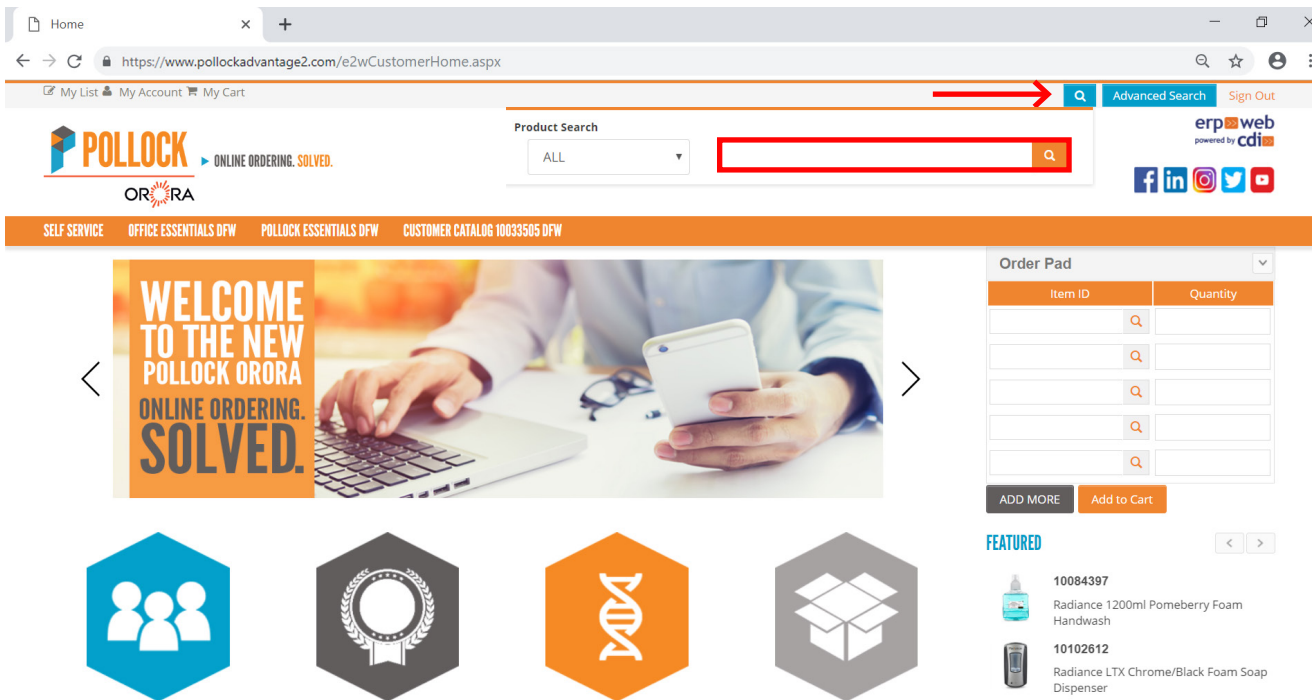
Home
https://www.pollockadvantage2.com/e2wCustomerHome.aspx

My List My Account My Cart
Advanced Search Sign Out

POLLOCK ▶ ONLINE ORDERING. SOLVED.
ORORA

Product Search
ALL

erp web powered by cdi

SELF SERVICE OFFICE ESSENTIALS DFW POLLOCK ESSENTIALS DFW CUSTOMER CATALOG 10033505 DFW

WELCOME TO THE NEW POLLOCK ORORA ONLINE ORDERING. SOLVED.

Order Pad

| Item ID | Quantity |
|---|---|
| | |
| | |
| | |
| | |
| | |

ADD MORE Add to Cart

FEATURED

10084397
Radiance 1200ml Pomeberry Foam Handwash

10102612
Radiance LTX Chrome/Black Foam Soap Dispenser